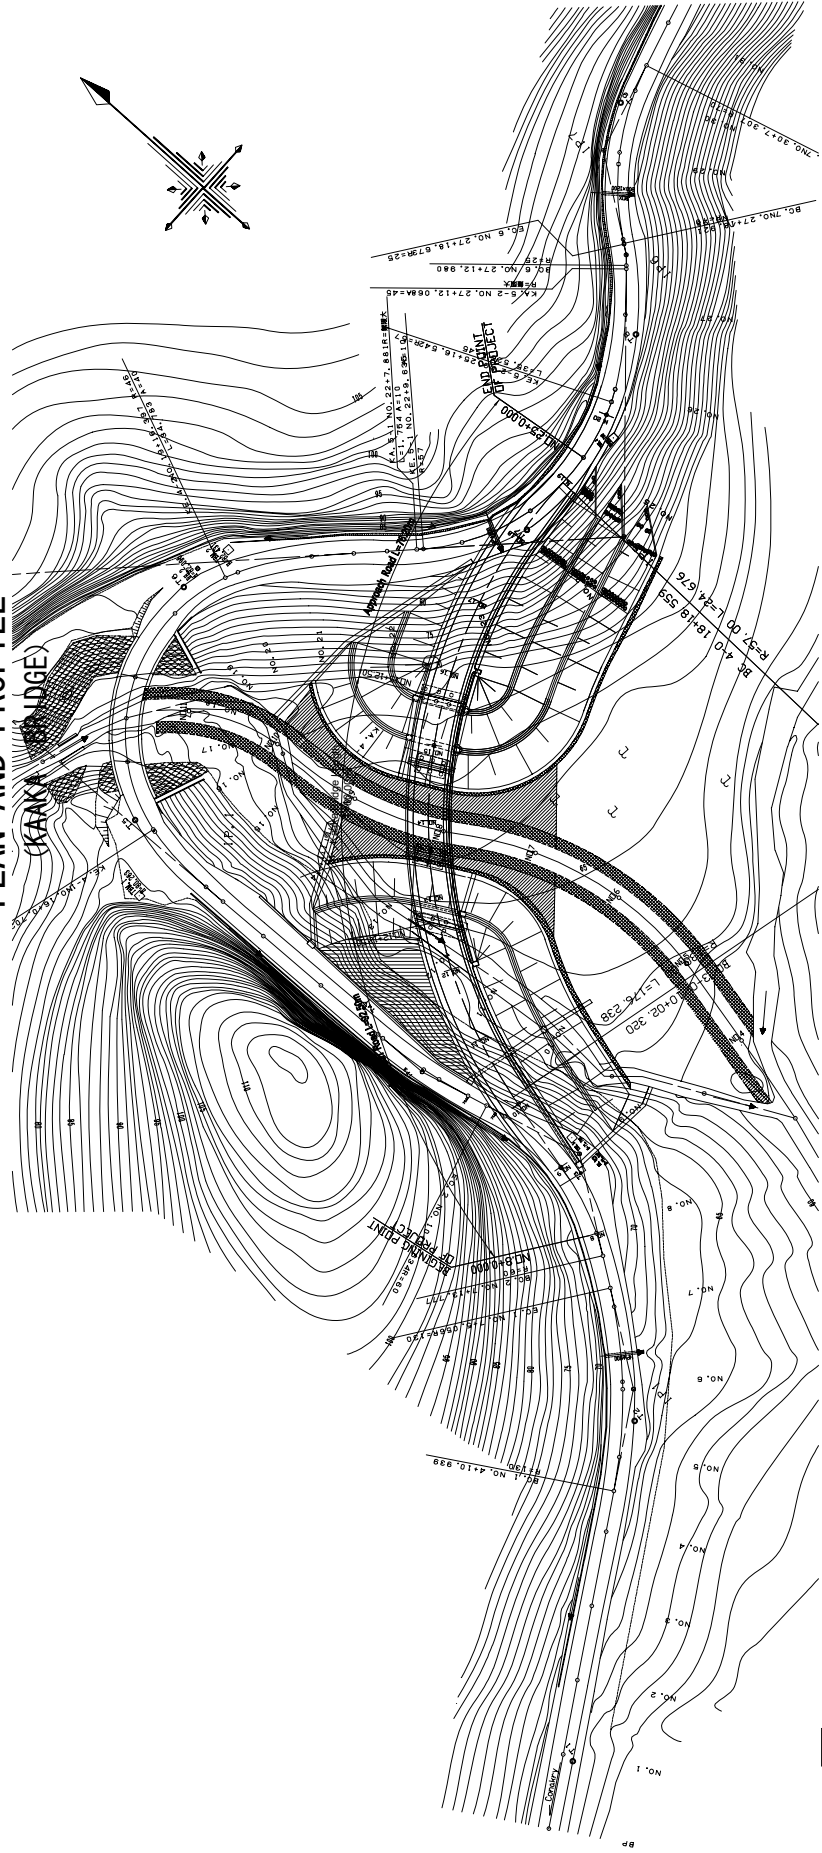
PLAN AND PROFILE
(KAAKA BRIDGE)

END POINT
OF PROJECT

NO.23+0.000

BEGINNING POINT
OF PROJECT

NO.0+0.000

BC 4.0 18+18.559
R=57.00 L=24.676

L=176.238

BC.1 NO.4+10.939

NO.1
NO.2
NO.3
NO.4
NO.5
NO.6
NO.7
NO.8
NO.17
NO.18
NO.19
NO.20
NO.21
NO.26
NO.27
NO.28
NO.29
NO.30
NO.31

BC.6 NO.27+12.980
R=25

Approach Road